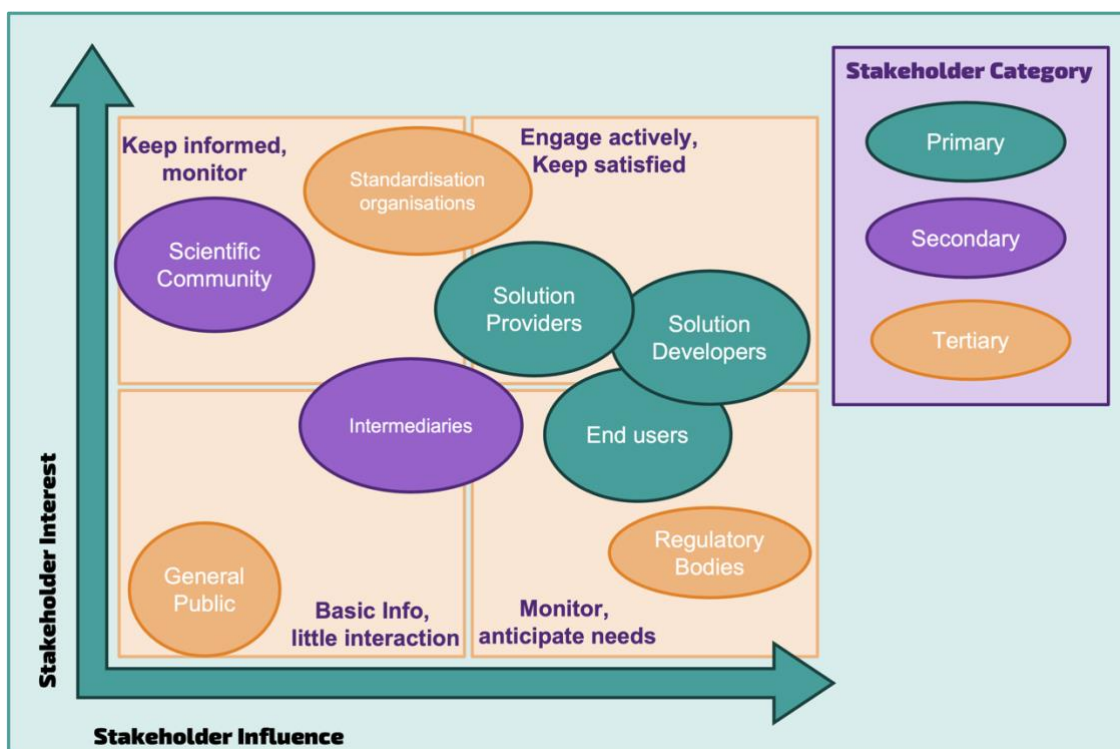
Keep informed, monitor

Standardisation organisations

Engage actively, Keep satisfied

Scientific Community

Solution Providers

Solution Developers

Intermediaries

End users

Regulatory Bodies

General Public

Basic Info, little interaction

Monitor, anticipate needs

Stakeholder Interest

Stakeholder Influence

Stakeholder Category

Primary

Secondary

Tertiary